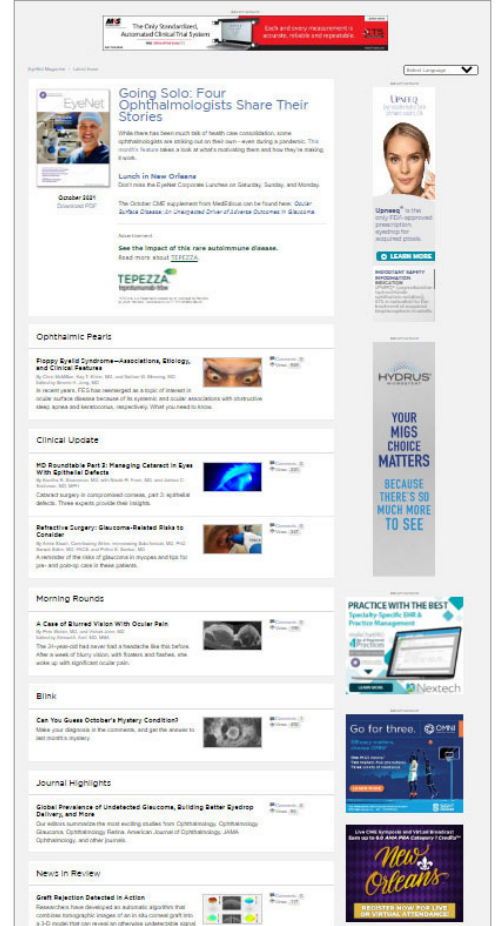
Advertisement

The Only Standardized, Automated Clinical Trial System

Each and every measurement is accurate, reliable and repeatable.

EyeNet Magazine › Current Issue

Select Language

EyeNet

October 2021
Download PDF

Going Solo: Four Ophthalmologists Share Their Stories

While there has been much talk of health care consolidation, some ophthalmologists are striking out on their own—even during a pandemic. This month's feature takes a look at what's motivating them and how they're making it work.

Lunch in New Orleans
Don't miss the EyeNet Corporate Luncheons on Saturday, Sunday, and Monday.

The October CME supplement from MedEdicus can be found here: Ocular Surface Disease: An Unexpected Driver of Adverse Outcomes in Glaucoma.

Advertisement

See the impact of this rare autoimmune disease.
Read more about TEPEZZA

TEPEZZA

Advertisement

UPNEEQ

Upneeq is the only FDA approved prescription eyedrop for acquired ptosis.

LEARN MORE

IMPORTANT SAFETY INFORMATION
INDICATION

Ophthalmic Pearls

Floppy Eyelid Syndrome—Associations, Etiology, and Clinical Features

In recent years, FES has reemerged as a topic of interest in ocular surface disease because of its systemic and ocular associations with obstructive sleep apnea and keratoconus, respectively. What you need to know.

Comments
Views

Clinical Update

MD Roundtable Part 3: Managing Cataract in Eyes With Epithelial Defects

Cataract surgery in compromised corneas, part 3: epithelial defects. Three experts provide their insights.

Refractive Surgery: Glaucoma-Related Risks to Consider

A reminder of the risks of glaucoma in myopes and tips for pre- and post-op care in these patients.

Advertisement

HYDRUS

YOUR MIGS CHOICE MATTERS

BECAUSE THERE'S SO MUCH MORE TO SEE

Morning Rounds

A Case of Blurred Vision With Ocular Pain

The 31-year-old had never had a headache like this before. After a week of blurry vision, with floaters and flashes, she woke up with significant ocular pain.

Advertisement

PRACTICE WITH THE BEST
Specialty-Specific EHR & Practice Management

LEARN MORE

Nextech

Blink

Can You Guess October's Mystery Condition?

Make your diagnosis in the comments, and get the answer to last month's mystery.

Advertisement

Go for three.

OMNI

Journal Highlights

Global Prevalence of Undetected Glaucoma, Building Better Eyedrop Delivery, and More

Our editors summarize the most exciting studies from Ophthalmology, Ophthalmology Glaucoma, Ophthalmology Retina, American Journal of Ophthalmology, JAMA Ophthalmology, and other journals.

Live CME Symposia and Virtual Broadcast

New Orleans

REGISTER NOW FOR LIVE OR VIRTUAL ATTENDANCE!

News in Review

Graft Rejection Detected in Action

Researchers have developed an automatic algorithm that combines tomographic images of an in situ corneal graft into a 3-D model that can reveal an otherwise undetectable signal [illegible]